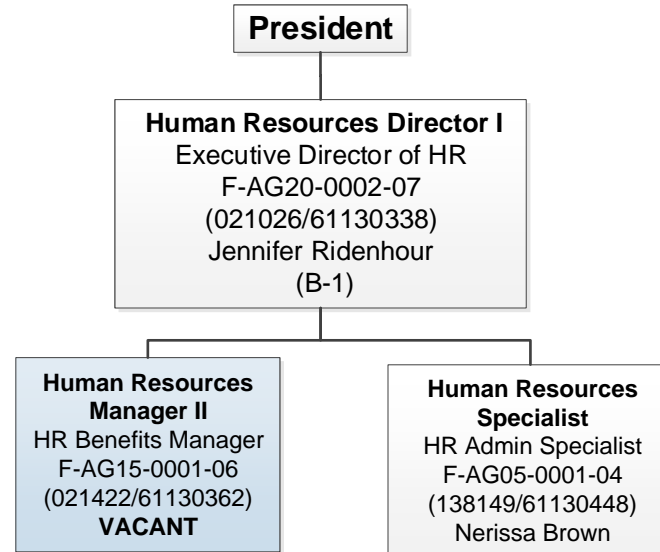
President

Human Resources Director I
Executive Director of HR
F-AG20-0002-07
(021026/61130338)
Jennifer Ridenhour
(B-1)

Human Resources Manager II
HR Benefits Manager
F-AG15-0001-06
(021422/61130362)
VACANT

Human Resources Specialist
HR Admin Specialist
F-AG05-0001-04
(138149/61130448)
Nerissa Brown